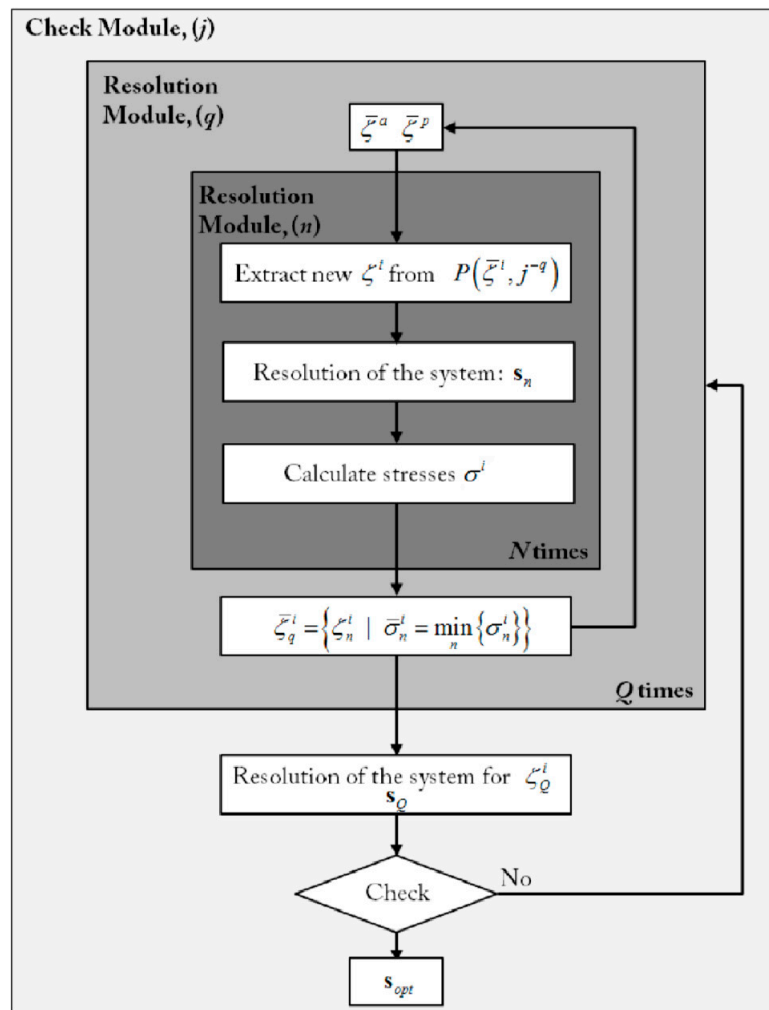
Check Module, ($j$)

Resolution Module, ($q$)

$\bar{\zeta}^a$ $\bar{\zeta}^p$

Resolution Module, ($n$)

Extract new $\zeta^t$ from $P\left(\bar{\zeta}^t, j^{-q}\right)$

Resolution of the system: $\mathbf{s}_n$

Calculate stresses $\sigma^t$

$N$ times

$\bar{\zeta}_q^t = \left\{\zeta_n^t \mid \bar{\sigma}_n^t = \min_n\left\{\sigma_n^t\right\}\right\}$

$Q$ times

Resolution of the system for $\zeta_Q^t$ $\mathbf{s}_Q$

Check

No

$\mathbf{s}_{opt}$